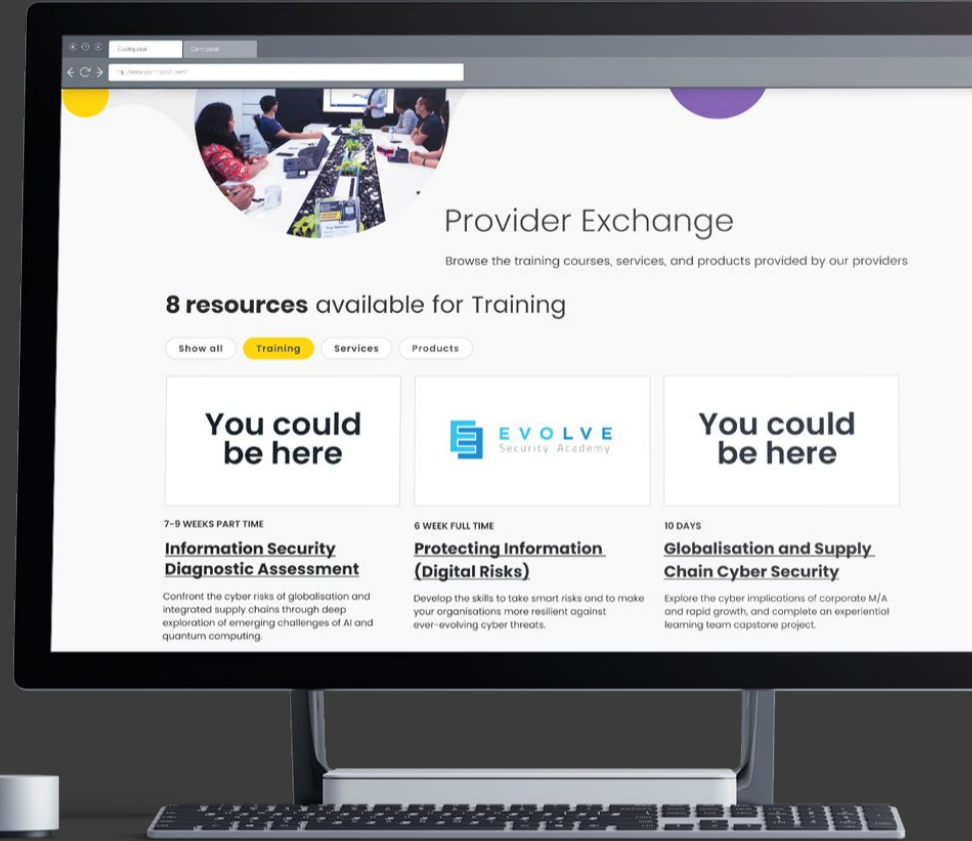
Cortexportal

Cortexportal

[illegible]

Provider Exchange

Browse the training courses, services, and products provided by our providers

8 resources available for Training

Show all

Training

Services

Products

You could be here

EVOLVE Security Academy

You could be here

7-9 WEEKS PART TIME

Information Security Diagnostic Assessment

Confront the cyber risks of globalisation and integrated supply chains through deep exploration of emerging challenges of AI and quantum computing.

6 WEEK FULL TIME

Protecting Information (Digital Risks)

Develop the skills to take smart risks and to make your organisations more resilient against ever-evolving cyber threats.

10 DAYS

Globalisation and Supply Chain Cyber Security

Explore the cyber implications of corporate M/A and rapid growth, and complete an experiential learning team capstone project.